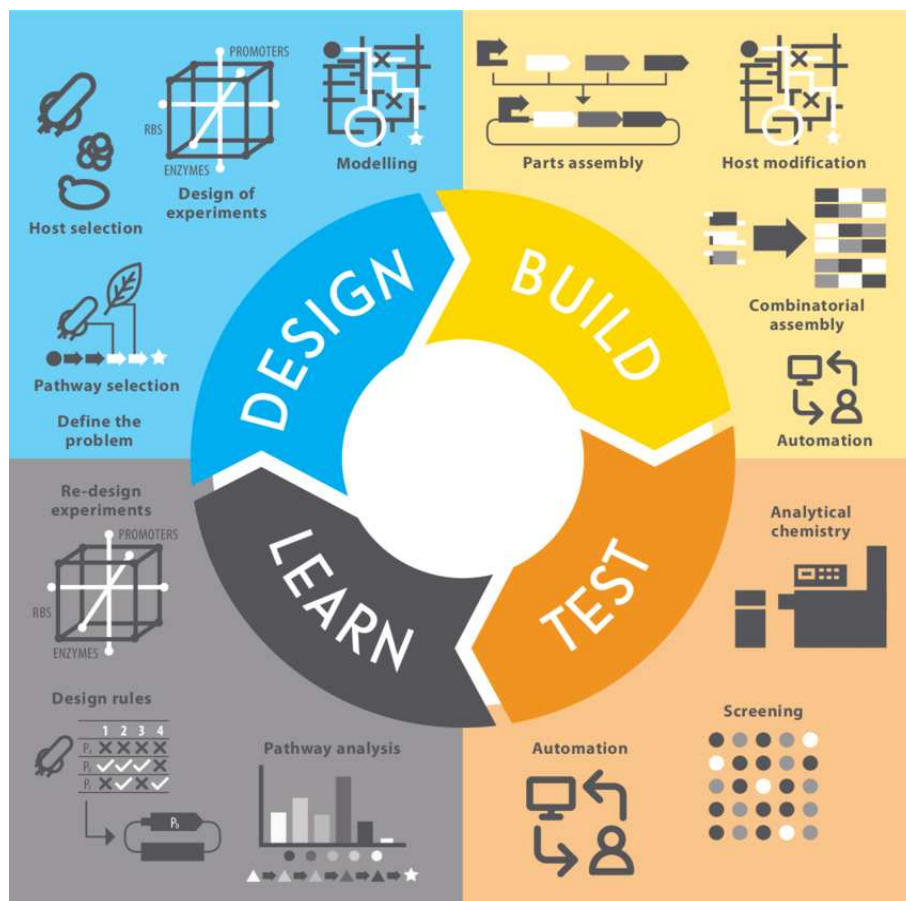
PROMOTERS

RBS

ENZYMES

Design of experiments

Modelling

Host selection

Pathway selection

Define the problem

Parts assembly

Host modification

Combinatorial assembly

Automation

DESIGN

BUILD

TEST

LEARN

Re-design experiments

PROMOTERS

RBS

ENZYMES

Design rules

1 2 3 4

$P_1$

$P_2$

$P_3$

$P_0$

Pathway analysis

Analytical chemistry

Screening

Automation